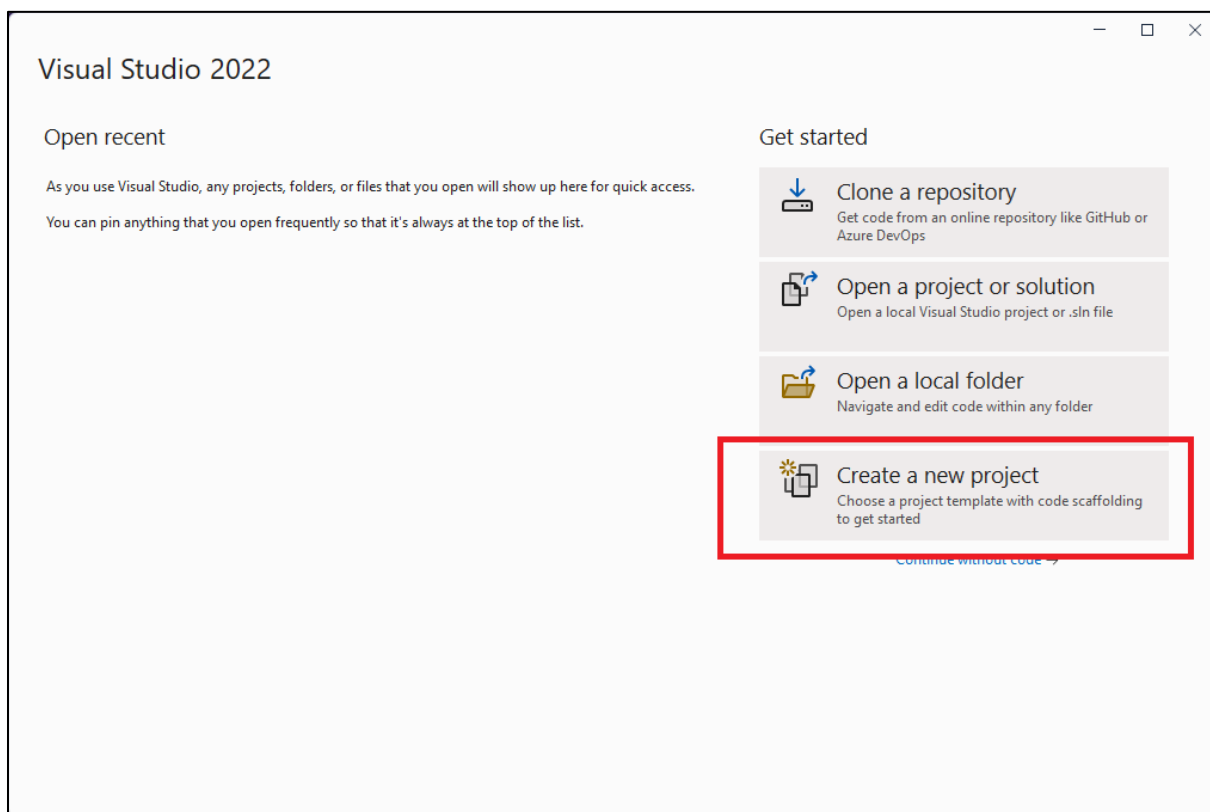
Visual Studio 2022

Open recent

As you use Visual Studio, any projects, folders, or files that you open will show up here for quick access.

You can pin anything that you open frequently so that it's always at the top of the list.

Get started

Clone a repository
Get code from an online repository like GitHub or Azure DevOps

Open a project or solution
Open a local Visual Studio project or .sln file

Open a local folder
Navigate and edit code within any folder

Create a new project
Choose a project template with code scaffolding to get started

Continue without code →